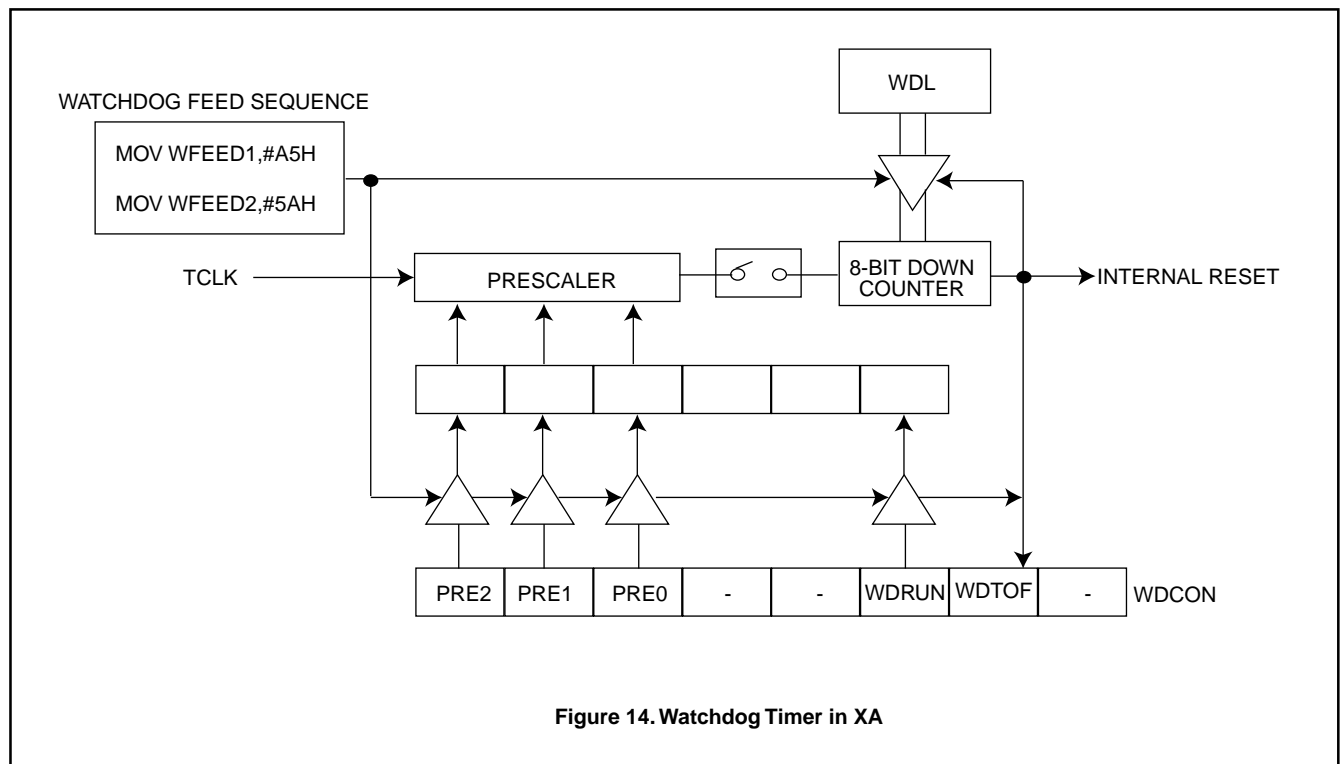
WATCHDOG FEED SEQUENCE

MOV WFEED1,#A5H

MOV WFEED2,#5AH

WDL

TCLK

PRESCALER

8-BIT DOWN COUNTER

INTERNAL RESET

| PRE2 | PRE1 | PRE0 | - | - | WDRUN | WDTOF | - |
|---|---|---|---|---|---|---|---|

WDCON

**Figure 14. Watchdog Timer in XA**